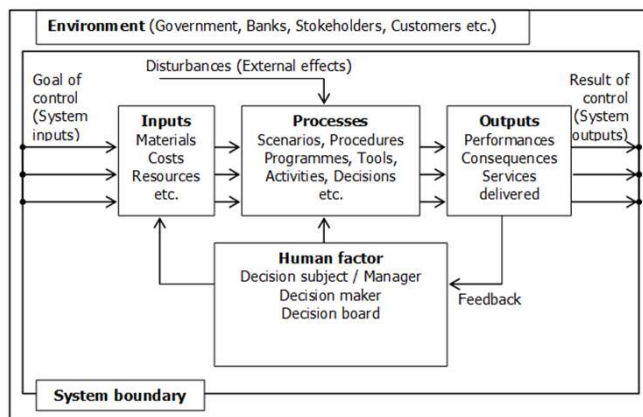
**Environment** (Government, Banks, Stokeholders, Customers etc.)

Disturbances (External effects)

Goal of control (System inputs)

**Inputs**
Materials
Costs
Resources
etc.

**Processes**
Scenarios, Procedures
Programmes, Tools,
Activities, Decisions
etc.

**Outputs**
Performances
Consequences
Services
delivered

Result of control (System outputs)

**Human factor**
Decision subject / Manager
Decision maker
Decision board

Feedback

**System boundary**